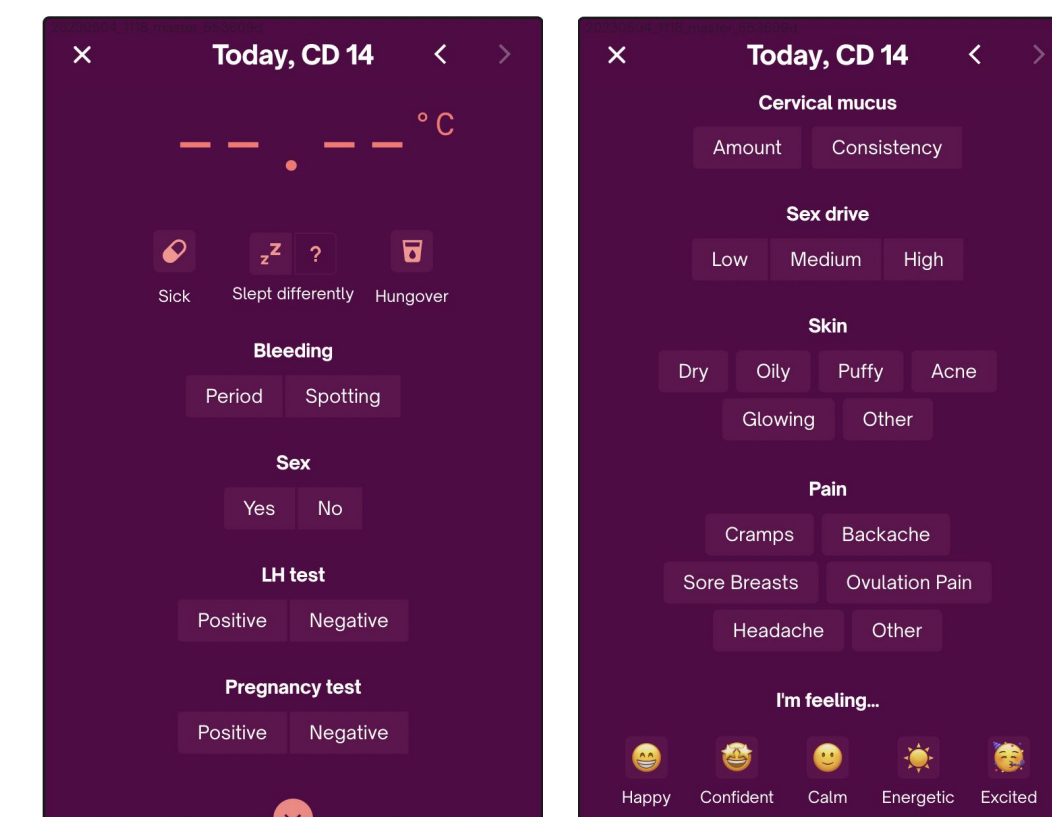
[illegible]

× Today, CD 14 < >

— — . — — °C

Sick

Slept differently

Hungover

Bleeding

Period Spotting

Sex

Yes No

LH test

Positive Negative

Pregnancy test

Positive Negative

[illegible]

× Today, CD 14 < >

Cervical mucus

Amount Consistency

Sex drive

Low Medium High

Skin

Dry Oily Puffy Acne

Glowing Other

Pain

Cramps Backache

Sore Breasts Ovulation Pain

Headache Other

I'm feeling...

Happy Confident Calm Energetic Excited